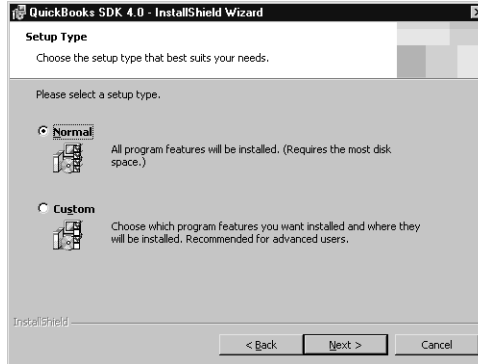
QuickBooks SDK 4.0 - InstallShield Wizard

Setup Type

Choose the setup type that best suits your needs.

Please select a setup type.

Normal

All program features will be installed. (Requires the most disk space.)

Custom

Choose which program features you want installed and where they will be installed. Recommended for advanced users.

InstallShield

< Back

Next >

Cancel